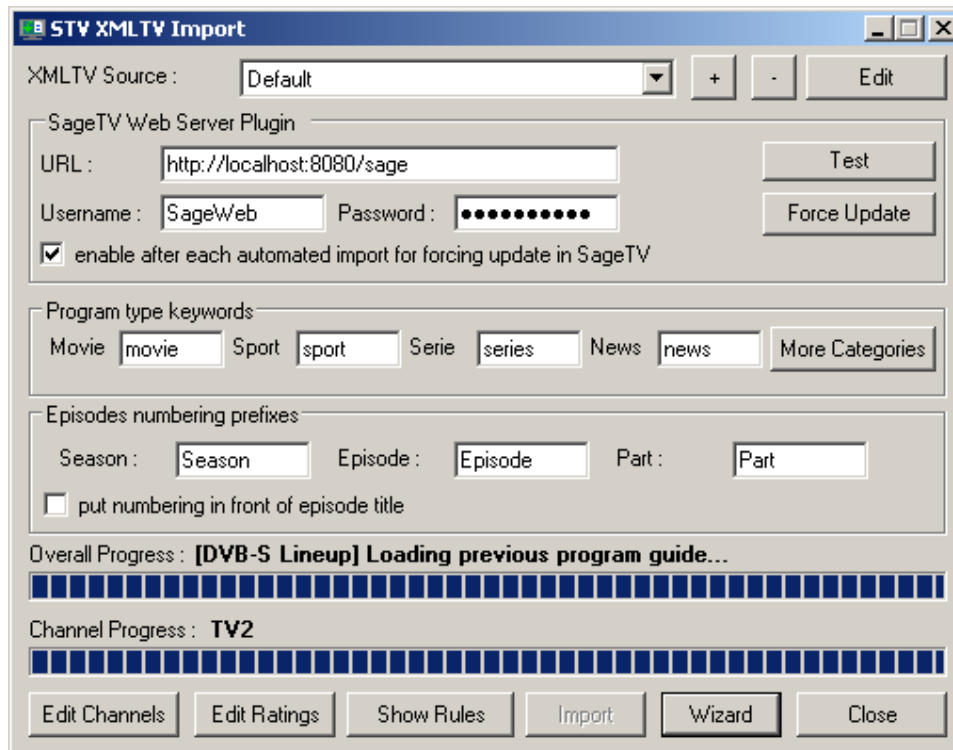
STV XMLTV Import

XMLTV Source : Default + - Edit

SageTV Web Server Plugin

URL : http://localhost:8080/sage Test

Username : SageWeb Password : ●●●●●●●●●●● Force Update

enable after each automated import for forcing update in SageTV

Program type keywords

Movie movie Sport sport Serie series News news More Categories

Episodes numbering prefixes

Season : Season Episode : Episode Part : Part

put numbering in front of episode title

Overall Progress : [DVB-S Lineup] Loading previous program guide...

Channel Progress : TV2

Edit Channels Edit Ratings Show Rules Import Wizard Close